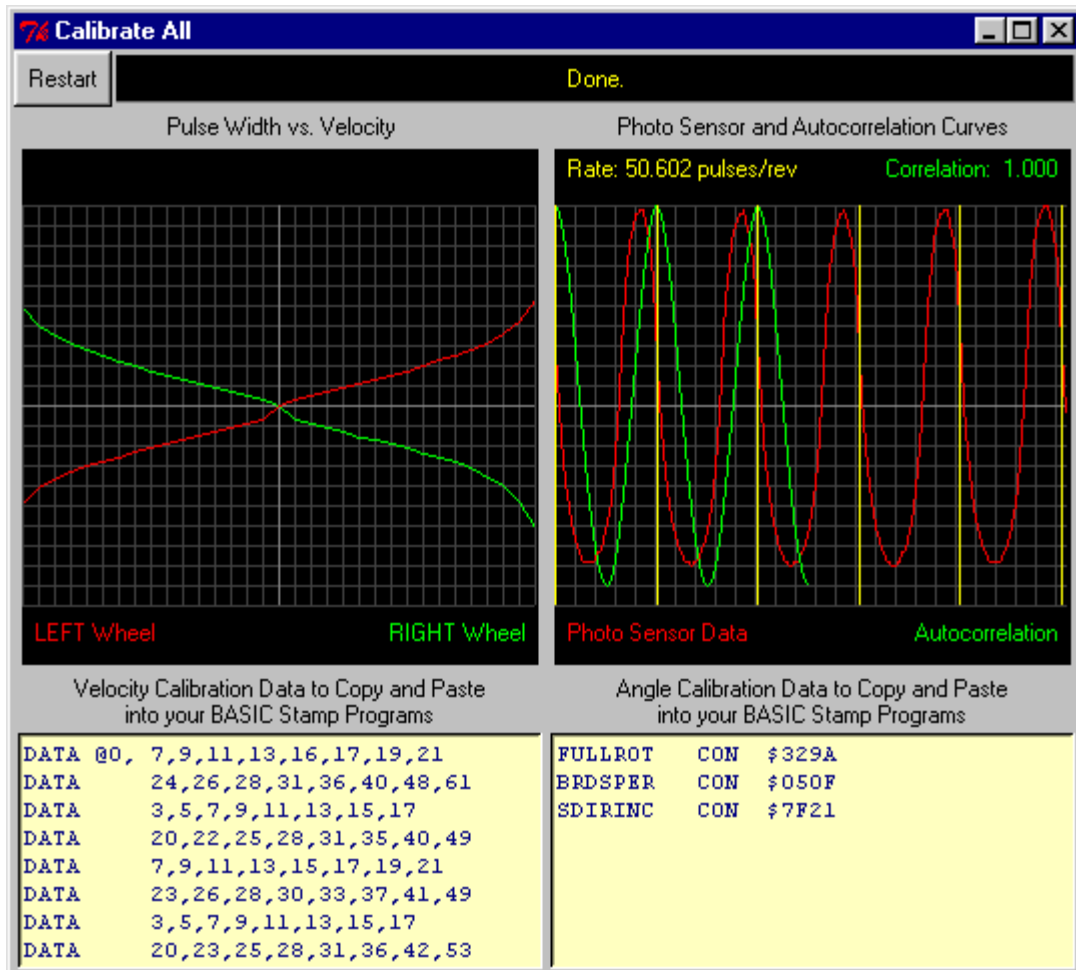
Calibrate All

Restart

Done.

Pulse Width vs. Velocity

Photo Sensor and Autocorrelation Curves

Rate: 50.602 pulses/rev

Correlation: 1.000

LEFT Wheel

RIGHT Wheel

Photo Sensor Data

Autocorrelation

Velocity Calibration Data to Copy and Paste into your BASIC Stamp Programs

Angle Calibration Data to Copy and Paste into your BASIC Stamp Programs

DATA @0, 7,9,11,13,16,17,19,21
DATA 24,26,28,31,36,40,48,61
DATA 3,5,7,9,11,13,15,17
DATA 20,22,25,28,31,35,40,49
DATA 7,9,11,13,15,17,19,21
DATA 23,26,28,30,33,37,41,49
DATA 3,5,7,9,11,13,15,17
DATA 20,23,25,28,31,36,42,53

FULLROT CON $329A
BRDSPER CON $050F
SDIRINC CON $7F21